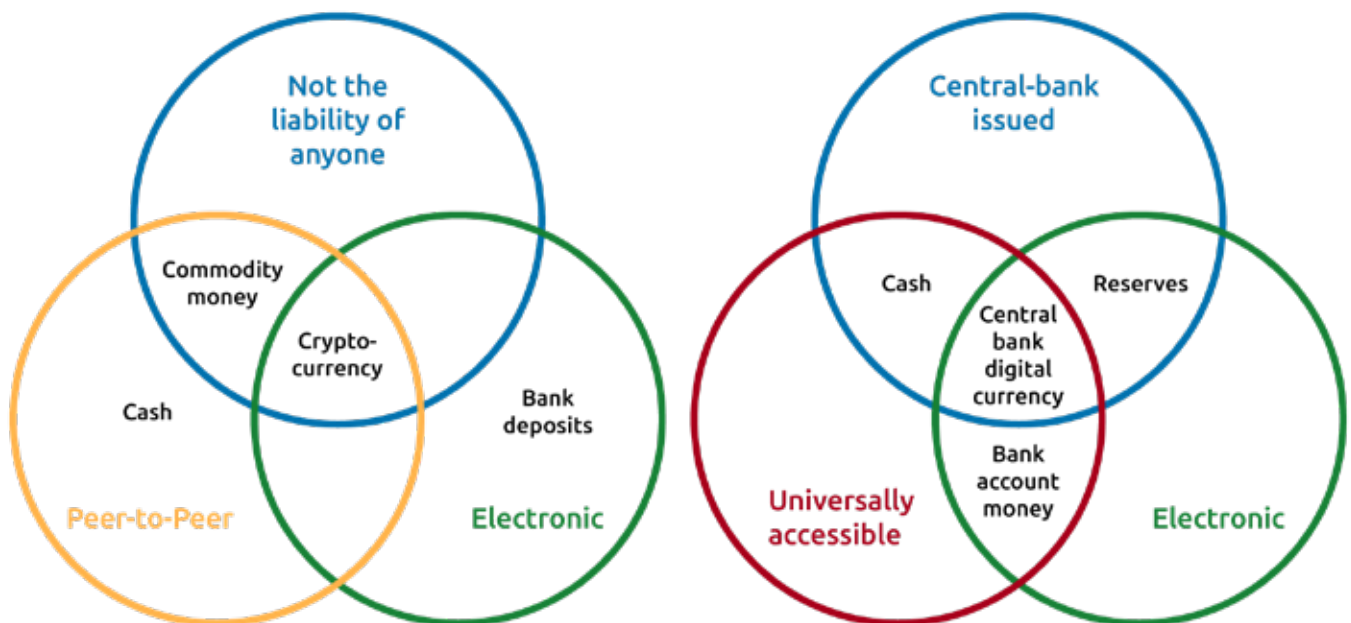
Not the liability of anyone

Commodity money

Crypto-currency

Cash

Bank deposits

Peer-to-Peer

Electronic

Central-bank issued

Cash

Reserves

Central bank digital currency

Bank account money

Universally accessible

Electronic